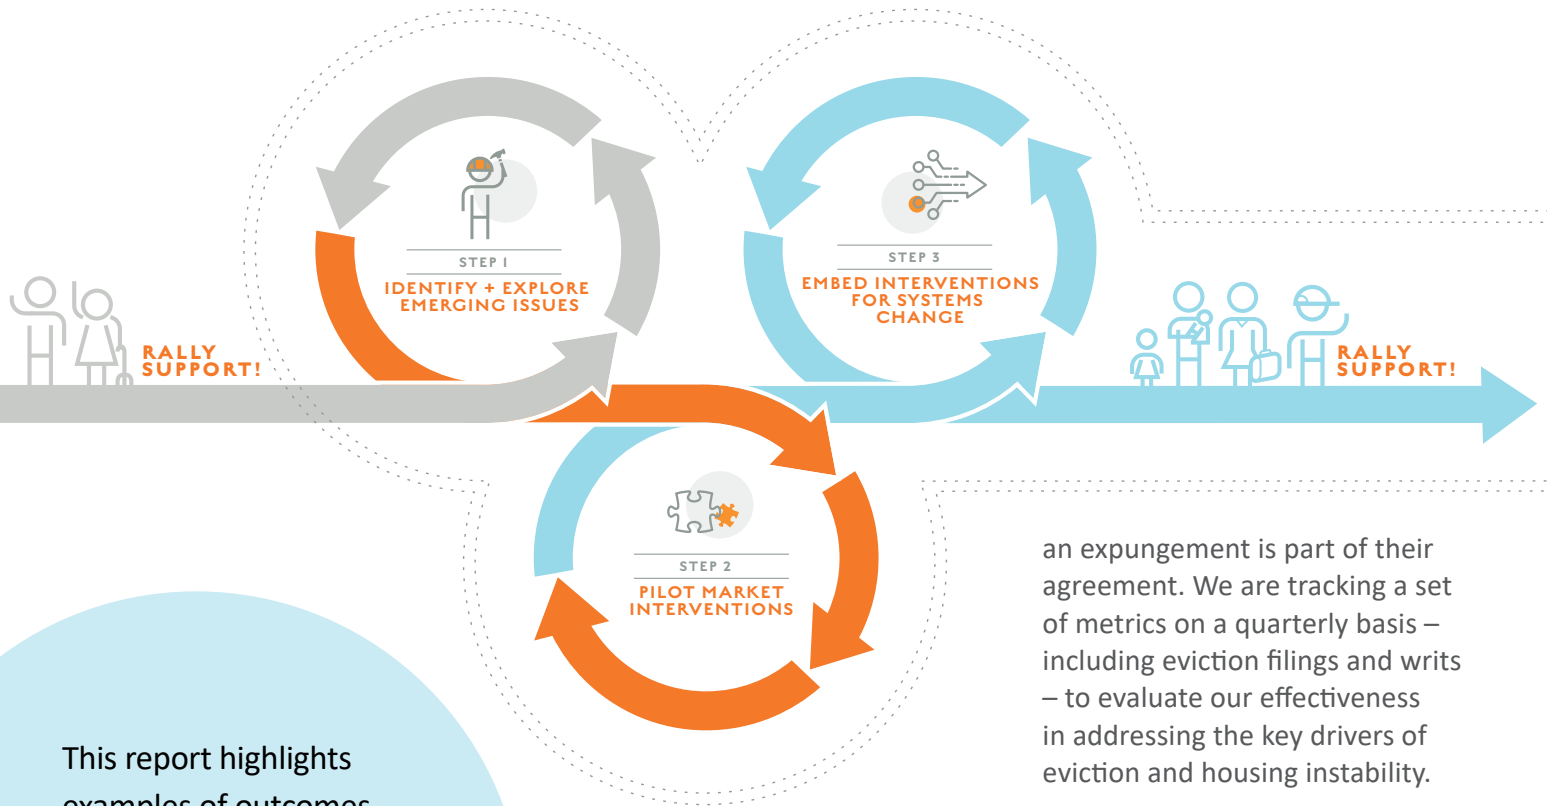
STEP 1
IDENTIFY + EXPLORE EMERGING ISSUES

STEP 3
EMBED INTERVENTIONS FOR SYSTEMS CHANGE

RALLY SUPPORT!

RALLY SUPPORT!

STEP 2
PILOT MARKET INTERVENTIONS

an expungement is part of their agreement. We are tracking a set of metrics on a quarterly basis – including eviction filings and writs – to evaluate our effectiveness in addressing the key drivers of eviction and housing instability.

This report highlights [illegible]